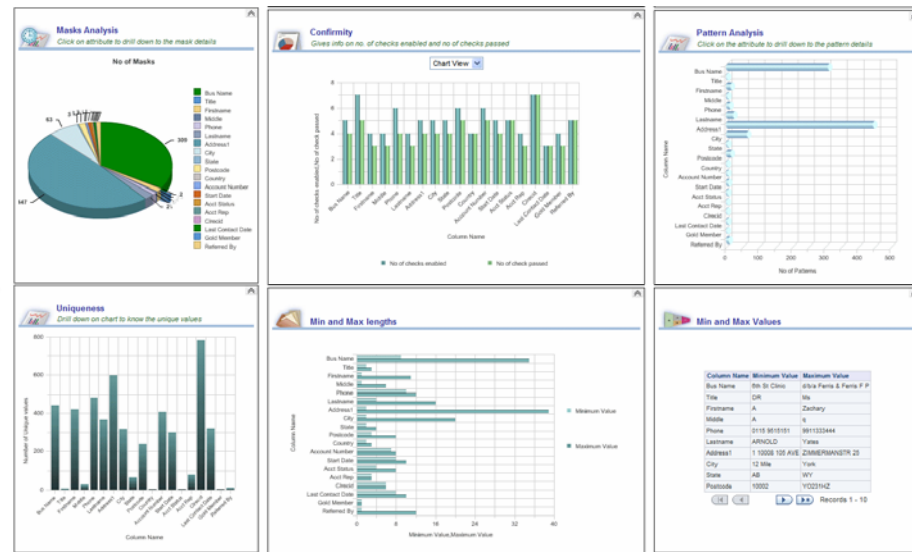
Masks Analysis
Click on attribute to drill down to the mask details

No of Masks

63
300
647
21

Bus Name
Title
Firstname
Middle
Phone
Lastname
Address1
City
State
Postcode
Country
Account Number
Start Date
Acct Status
Acct Rep
Clrecid
Last Contact Date
Gold Member
Referred By

Confirmity
Gives info on no. of checks enabled and no of checks passed

Chart View

No of checks enabled,No of check passed

Bus Name
Title
Firstname
Middle
Phone
Lastname
Address1
City
State
Postcode
Country
Account Number
Start Date
Acct Status
Acct Rep
Clrecid
Last Contact Date
Gold Member
Referred By

Column Name

No of checks enabled
No of check passed

Pattern Analysis
Click on the attribute to drill down to the pattern details

Bus Name
Title
Firstname
Middle
Phone
Lastname
Address1
City
State
Postcode
Country
Account Number
Start Date
Acct Status
Acct Rep
Clrecid
Last Contact Date
Gold Member
Referred By

Column Name

0
100
200
300
400
500

No of Patterns

Uniqueness
Drill down on chart to know the unique values

800
600
400
200
0

Number of Unique values

Bus Name
Title
Firstname
Middle
Phone
Lastname
Address1
City
State
Postcode
Country
Account Number
Start Date
Acct Status
Acct Rep
Clrecid
Last Contact Date
Gold Member
Referred By

Column Name

Min and Max lengths

Bus Name
Title
Firstname
Middle
Phone
Lastname
Address1
City
State
Postcode
Country
Account Number
Start Date
Acct Status
Acct Rep
Clrecid
Last Contact Date
Gold Member
Referred By

Column Name

0
8
16
24
32
40

Minimum Value,Maximum Value

Minimum Value
Maximum Value

Min and Max Values

| Column Name | Minimum Value | Maximum Value |
|---|---|---|
| Bus Name | 5th St Clinic | d/b/a Ferris & Ferris F P |
| Title | DR | Ms |
| Firstname | A | Zachary |
| Middle | A | s |
| Phone | 0115 9515151 | 9911333444 |
| Lastname | ARNOLD | Yates |
| Address1 | 1 10008 105 AVE | ZIMMERMANSTR 25 |
| City | 12 Mile | York |
| State | AB | WY |
| Postcode | 10002 | YO231HZ |

Records 1 - 10